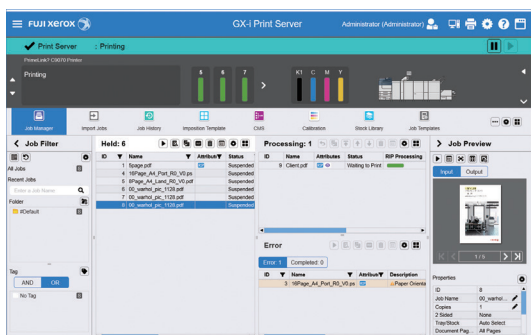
FUJI XEROX

GX-i Print Server

Administrator (Administrator)

Print Server : Printing

PrimeLink® C9070 Printer

Printing

S

6

T

S

K1 C M Y

Job Manager

Import Jobs

Job History

Imposition Template

CMS

Calibration

Stock Library

Job Templates

Job Filter

All Jobs

Recent Jobs

Enter a Job Name

Folder

#Default

Tag

AND

OR

No Tag

Held: 6

| ID | Name | Attribute | Status |
|---|---|---|---|
| 1 | 5page.pdf | | Suspended |
| 4 | 16Page_A4_Port_R0_V0.ps | | Suspended |
| 5 | 8Page_A4_Land_R0_V0.pdf | | Suspended |
| 6 | 00_warhol_pic_1128.pdf | | Suspended |
| 7 | 00_warhol_pic_1128.pdf | | Suspended |
| 8 | 00_warhol_pic_1128.pdf | | Suspended |

Processing: 1

| ID | Name | Attributes | Status | RIP Processing |
|---|---|---|---|---|
| 9 | Client.pdf | | Waiting to Print | |

Error

Error: 1 Completed: 0

| ID | Name | Attribute | Description |
|---|---|---|---|
| 3 | 16Page_A4_Port_R0_V0.ps | | Paper Orienta |

Job Preview

Input Output

1/5

Properties

| | |
|---|---|
| ID | 8 |
| Job Name | 00_warhol_ |
| Copies | 1 |
| 2 Sided | None |
| Tray/Stock | Auto Select |
| Document Pag... | All Pages |